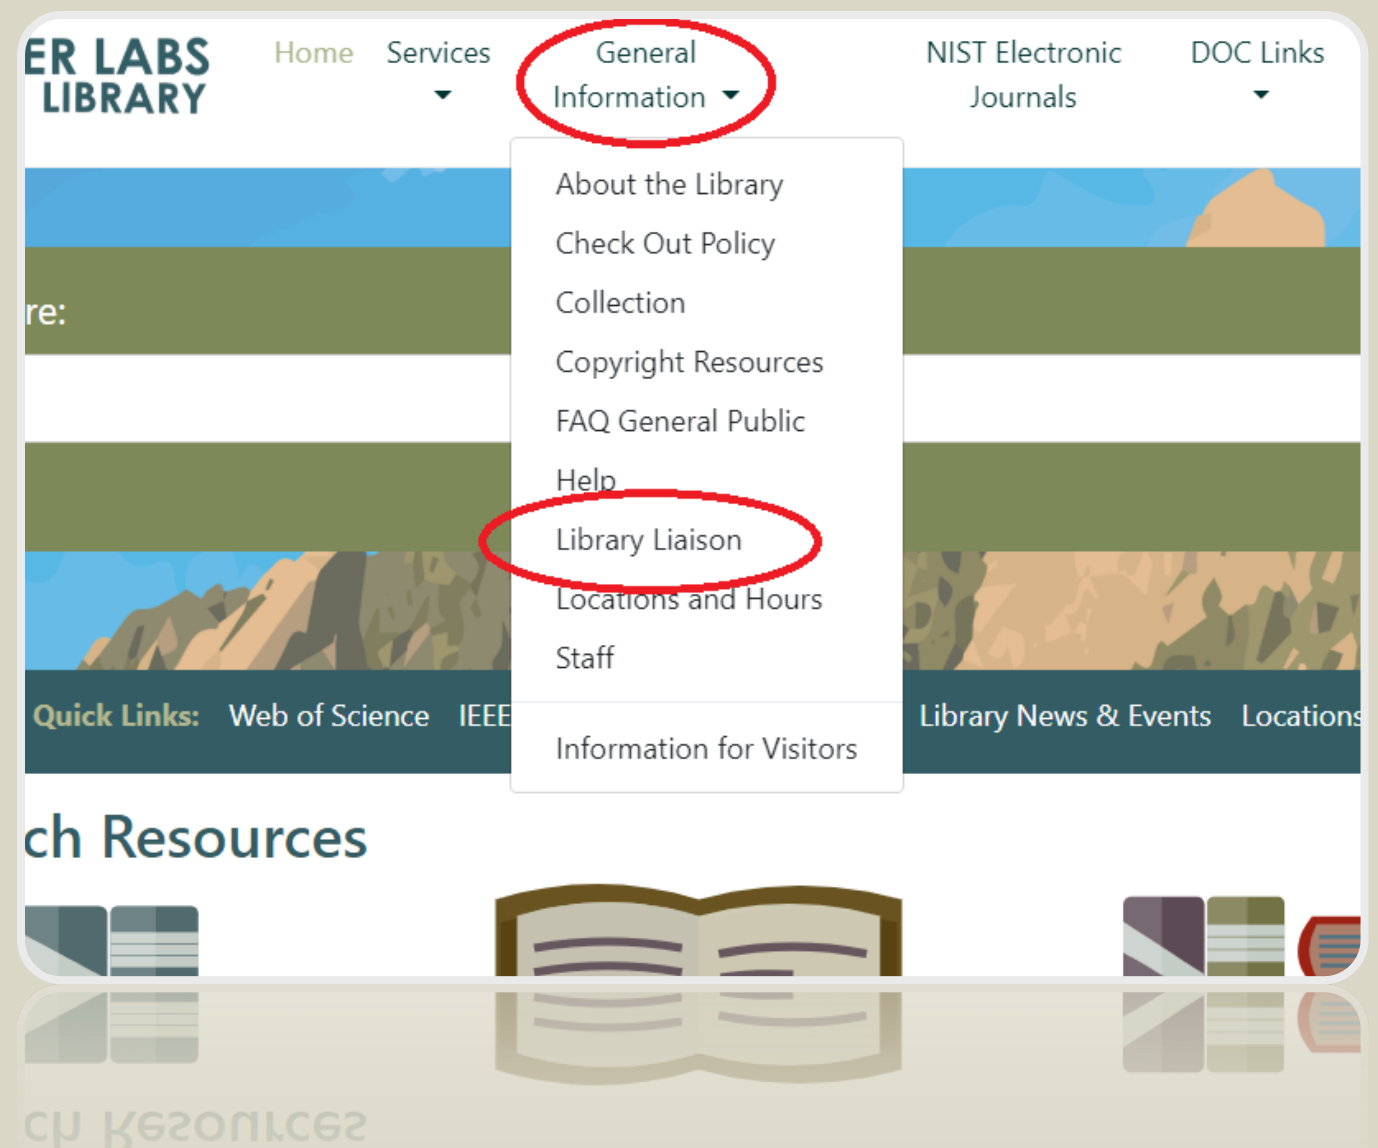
ER LABS LIBRARY

Home Services General Information NIST Electronic Journals DOC Links

About the Library
Check Out Policy
Collection
Copyright Resources
FAQ General Public
Help
Library Liaison
Locations and Hours
Staff
Information for Visitors

re:

Quick Links: Web of Science IEEE Library News & Events Locations

ch Resources